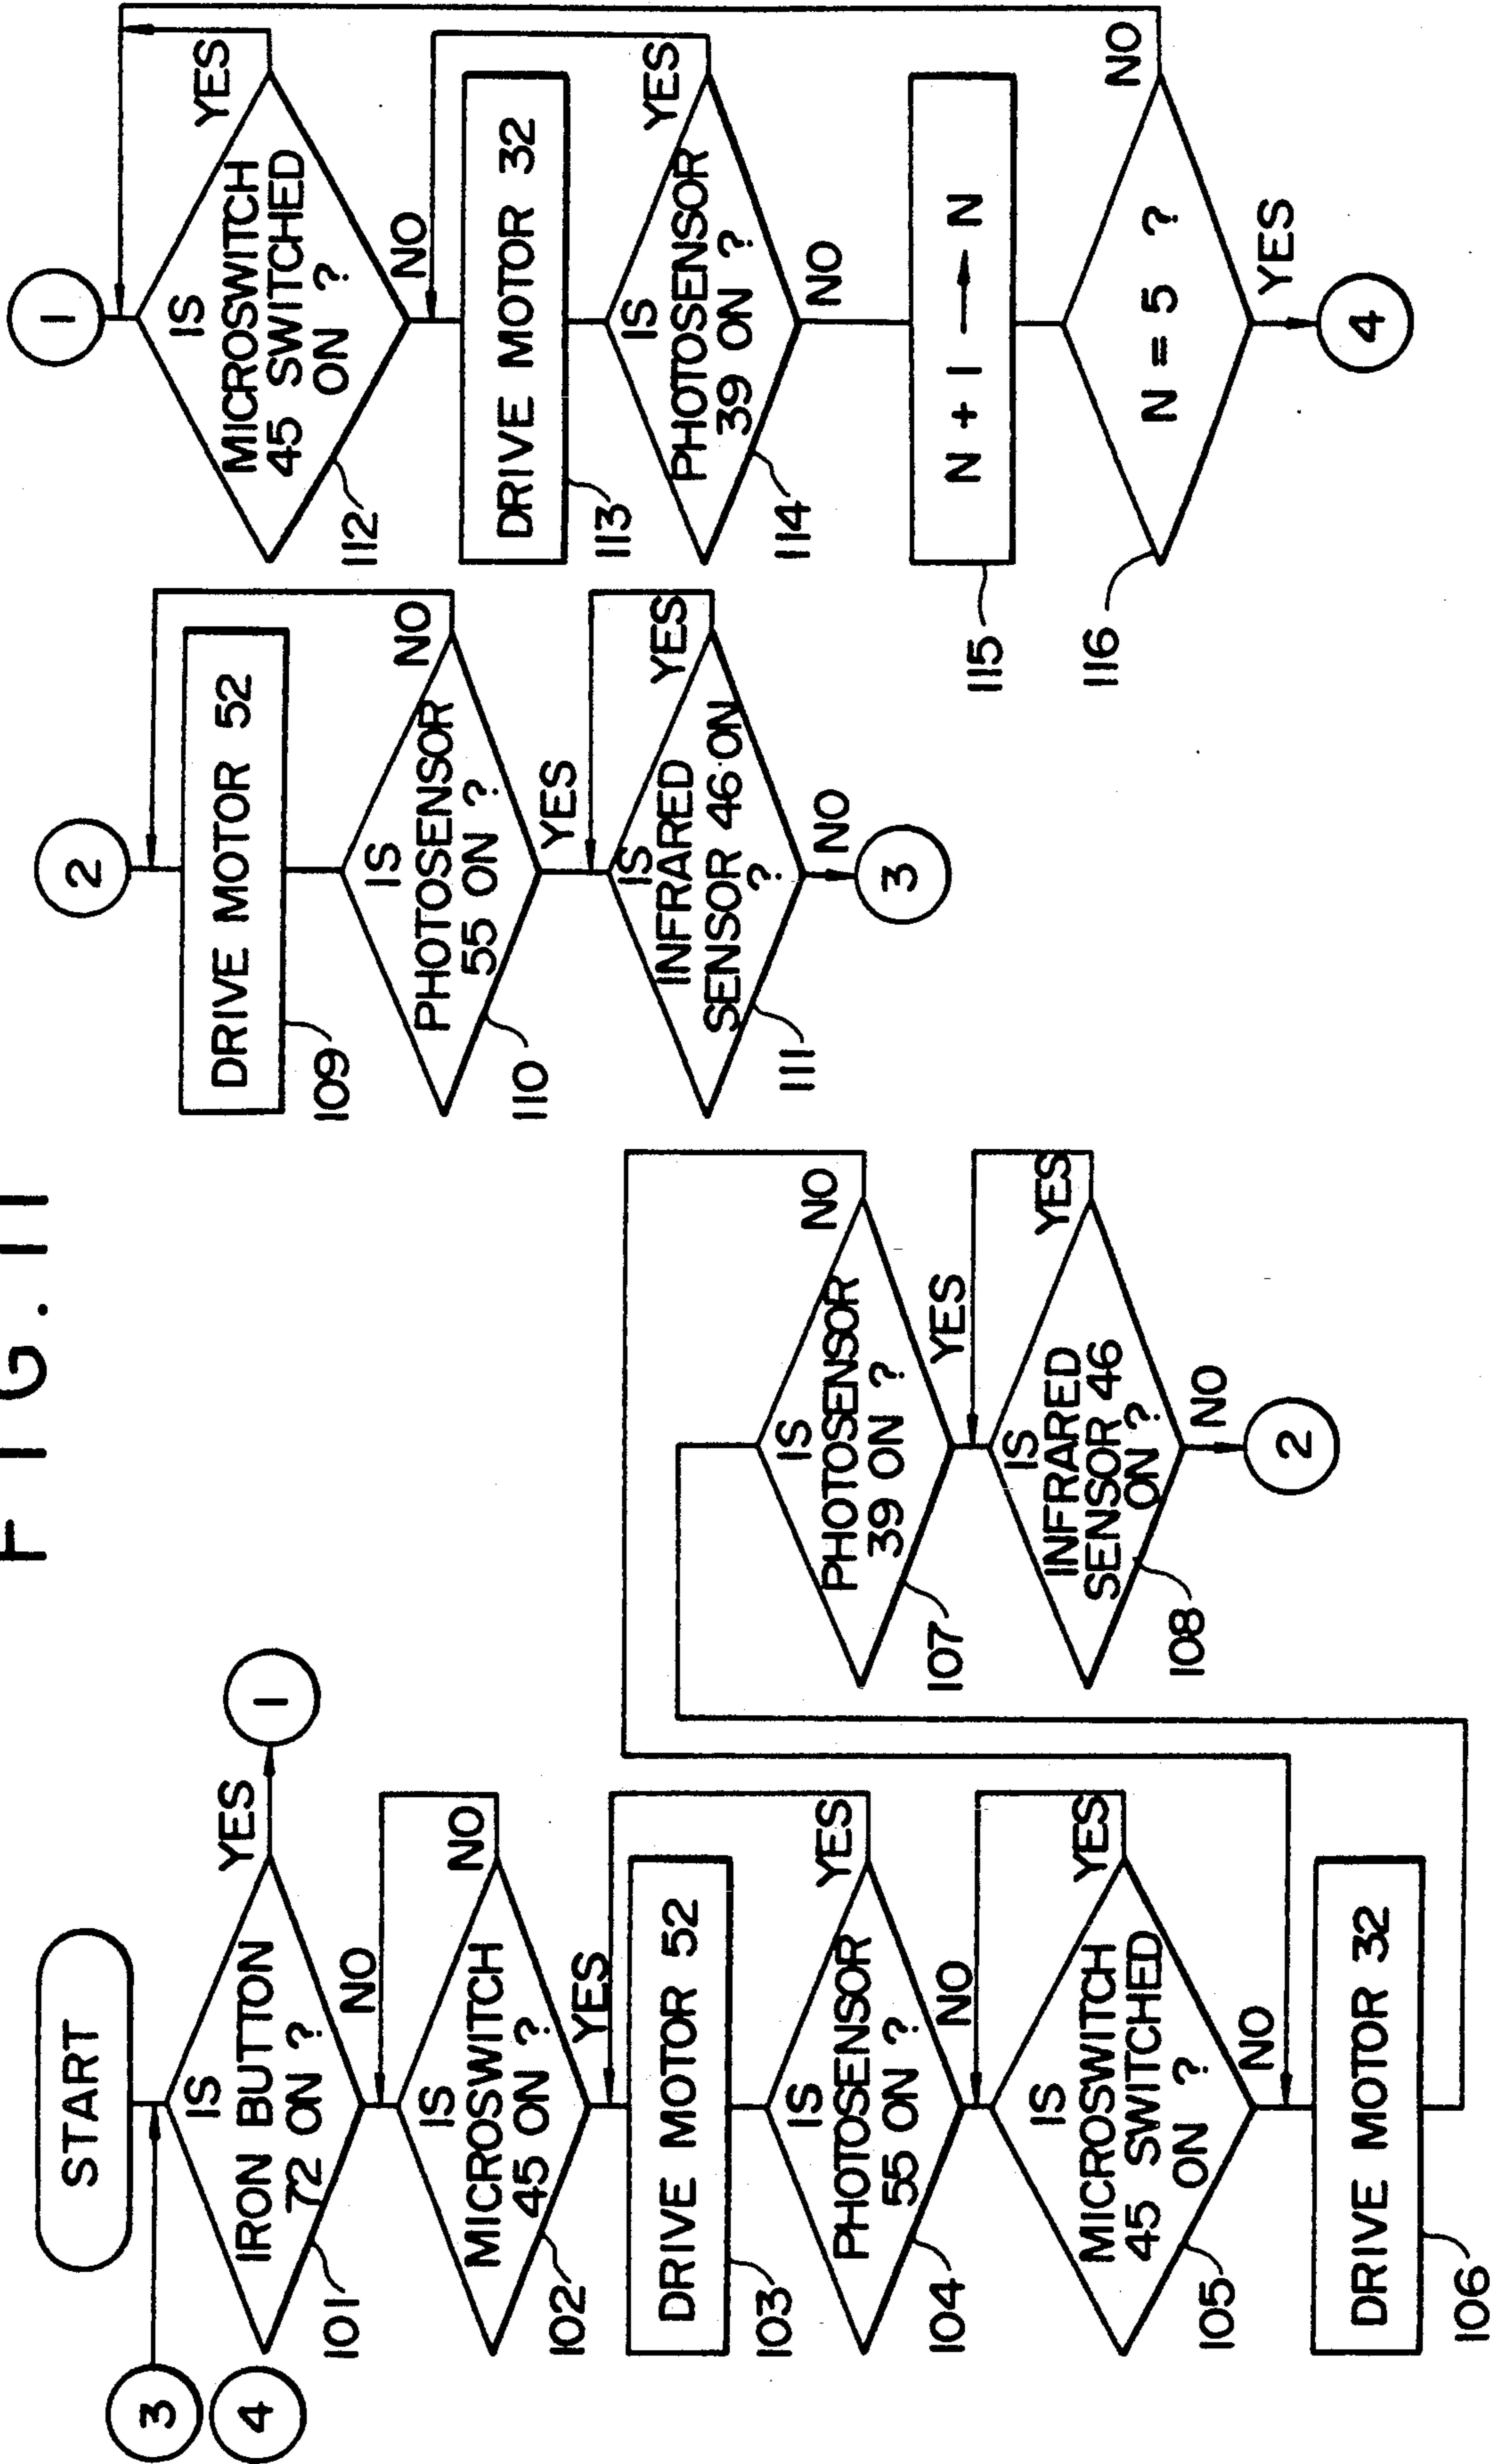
F I G. 11

START

3

4

IS IRON BUTTON 72 ON ?

101

YES

1

NO

IS MICROSWITCH 45 ON ?

102

NO

YES

DRIVE MOTOR 52

103

IS PHOTOSENSOR 55 ON ?

104

YES

NO

IS MICROSWITCH 45 SWITCHED ON ?

105

YES

NO

DRIVE MOTOR 32

106

IS PHOTOSENSOR 39 ON ?

107

NO

YES

IS INFRARED SENSOR 46 ON ?

108

YES

NO

2

2

DRIVE MOTOR 52

109

IS PHOTOSENSOR 55 ON ?

110

NO

YES

IS INFRARED SENSOR 46 ON ?

111

YES

NO

3

1

IS MICROSWITCH 45 SWITCHED ON ?

112

YES

NO

DRIVE MOTOR 32

113

IS PHOTOSENSOR 39 ON ?

114

YES

NO

N + 1 ⟶ N

115

N = 5 ?

116

NO

YES

4